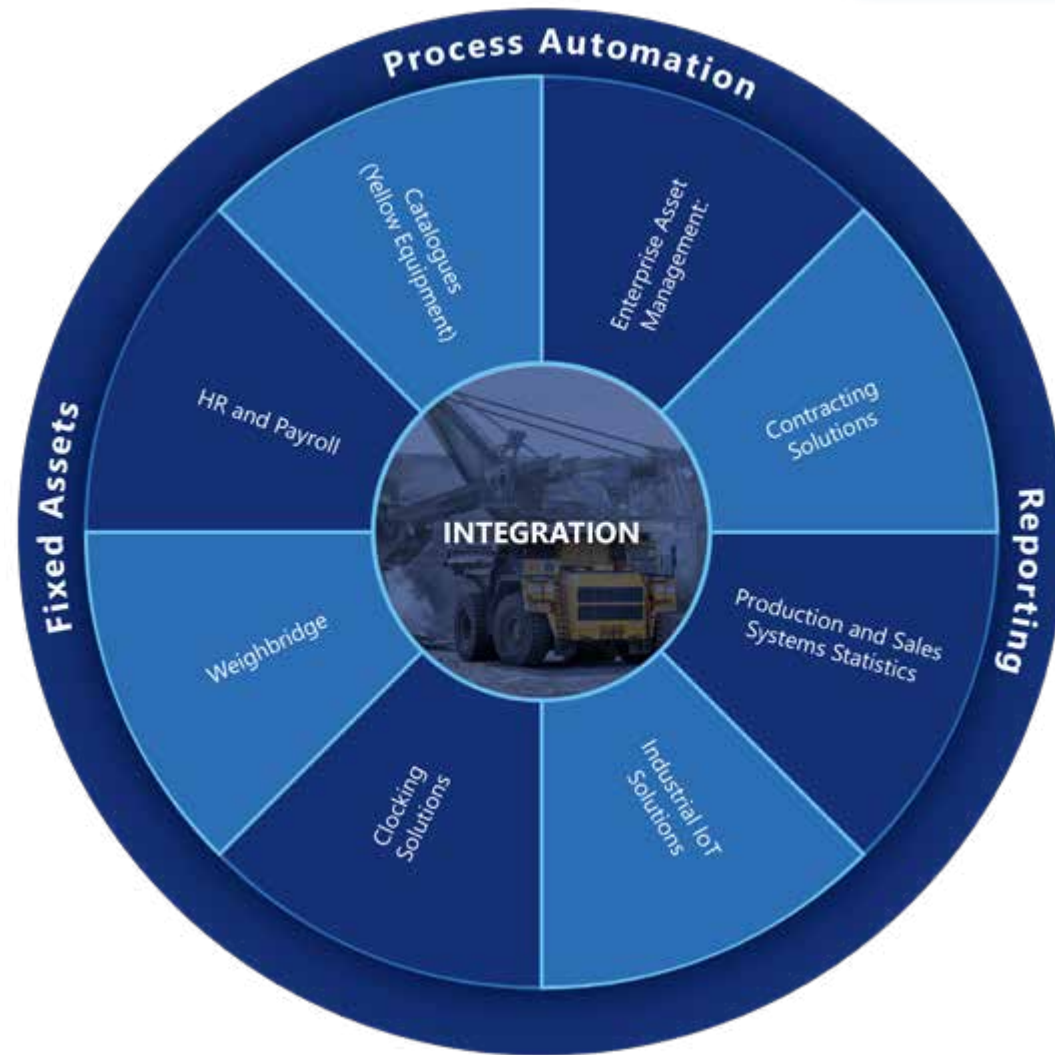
Process Automation

Fixed Assets

Reporting

Catalogues (Yellow Equipment)

Enterprise Asset Management:

HR and Payroll

Contracting Solutions

INTEGRATION

Weighbridge

Production and Sales Systems Statistics

Clocking Solutions

Industrial IoT Solutions